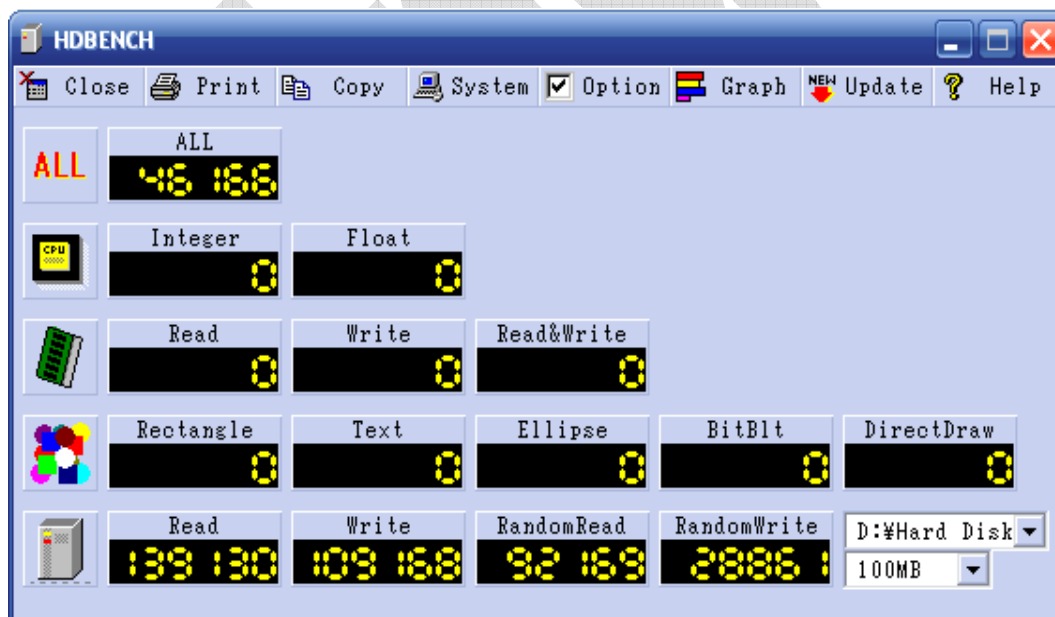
HDBENCH

Close Print Copy System Option Graph Update Help

ALL

ALL
46166

CPU

Integer
0

Float
0

Read
0

Write
0

Read&Write
0

Rectangle
0

Text
0

Ellipse
0

BitBlt
0

DirectDraw
0

Read
139130

Write
109168

RandomRead
92169

RandomWrite
28861

D:¥Hard Disk
100MB